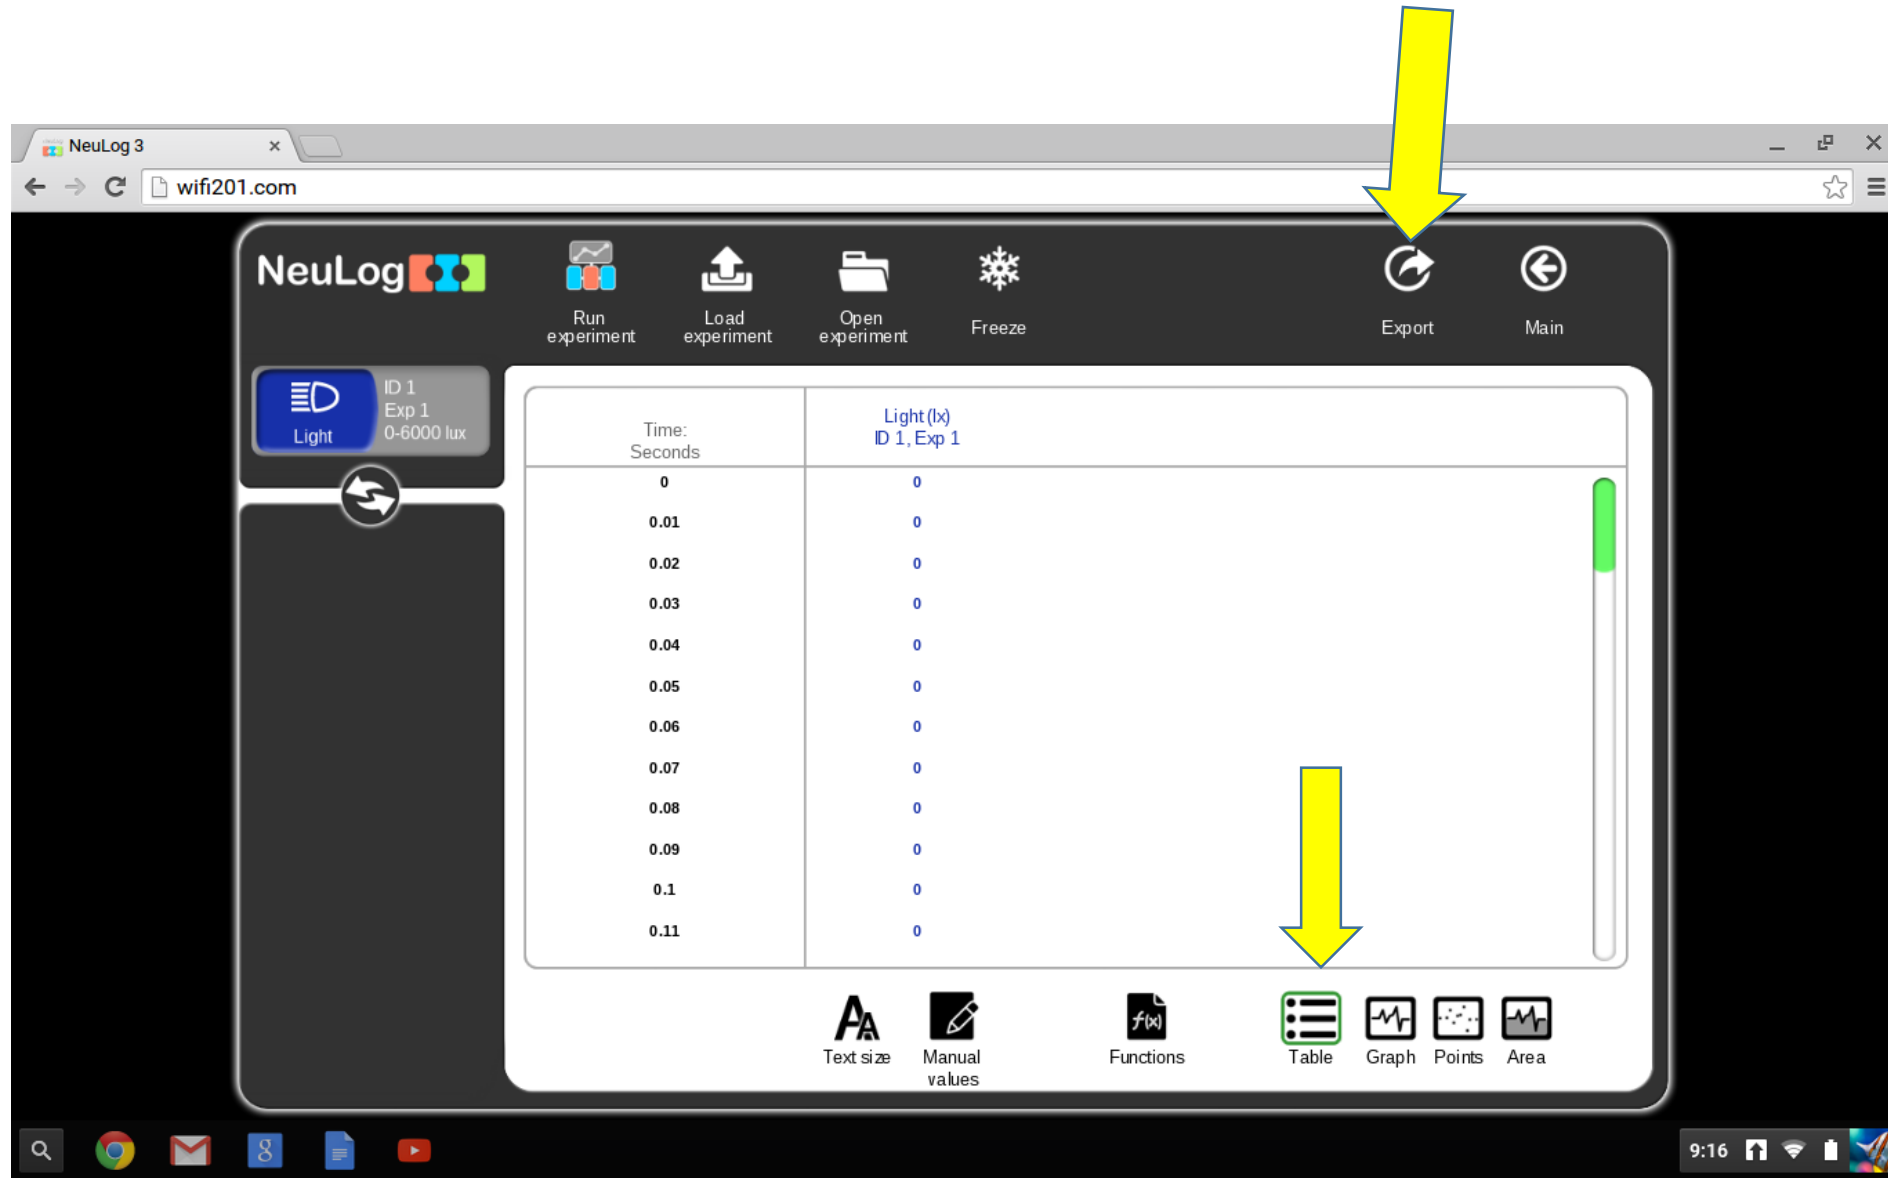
NeuLog 3 ×

wifi201.com

NeuLog

Run experiment

Load experiment

Open experiment

Freeze

Export

Main

Light

ID 1
Exp 1
0-6000 lux

| Time: Seconds | Light (lx) ID 1, Exp 1 |
|---|---|
| 0 | 0 |
| 0.01 | 0 |
| 0.02 | 0 |
| 0.03 | 0 |
| 0.04 | 0 |
| 0.05 | 0 |
| 0.06 | 0 |
| 0.07 | 0 |
| 0.08 | 0 |
| 0.09 | 0 |
| 0.1 | 0 |
| 0.11 | 0 |

Text size

Manual values

Functions

Table

Graph

Points

Area

9:16